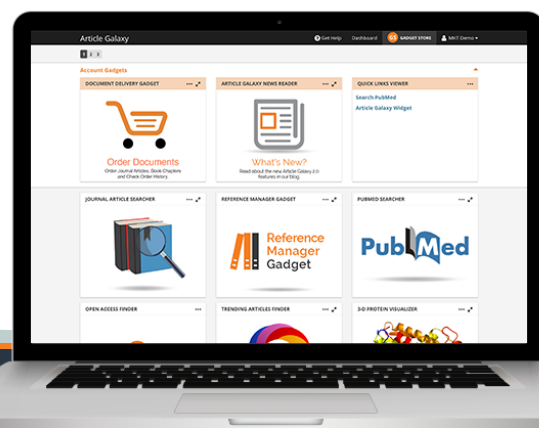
Article Galaxy

Get Help Dashboard GADGET STORE MKT Demo

1 2 3

Account Gadgets

DOCUMENT DELIVERY GADGET

Order Documents

Order Journal Articles, Book Chapters and Check Order History

ARTICLE GALAXY NEWS READER

What's New?

Read about the new Article Galaxy 2.0 features in our blog

QUICK LINKS VIEWER

Search PubMed

Article Galaxy Widget

JOURNAL ARTICLE SEARCHER

REFERENCE MANAGER GADGET

Reference Manager Gadget

PUBMED SEARCHER

PubMed

OPEN ACCESS FINDER

TRENDING ARTICLES FINDER

3-D PROTEIN VISUALIZER